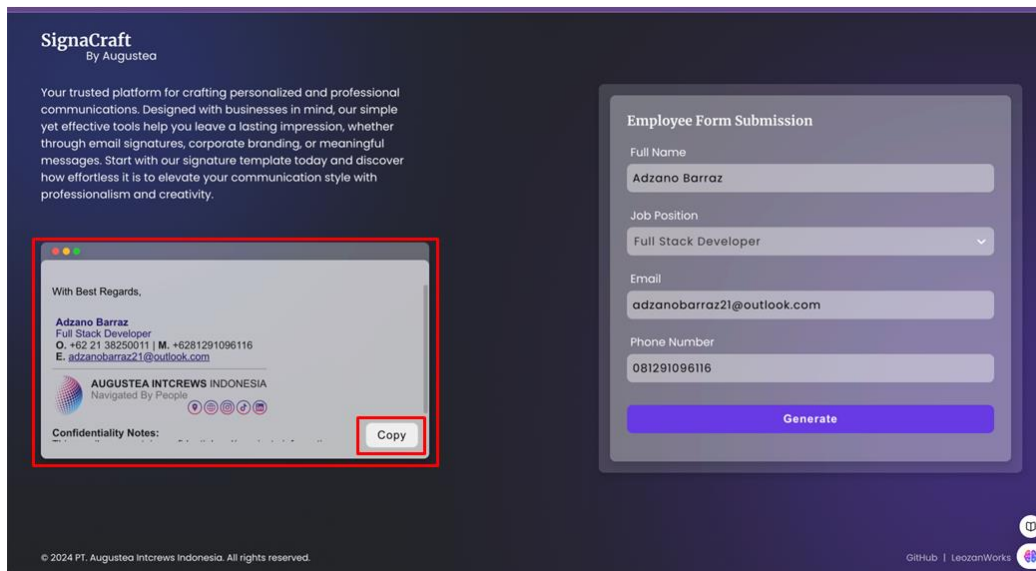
SignaCraft
By Augustea

Your trusted platform for crafting personalized and professional communications. Designed with businesses in mind, our simple yet effective tools help you leave a lasting impression, whether through email signatures, corporate branding, or meaningful messages. Start with our signature template today and discover how effortless it is to elevate your communication style with professionalism and creativity.

With Best Regards,

Adzano Barraz
Full Stack Developer
O. +62 21 38250011 | M. +6281291096116
E. adzanobarraz21@outlook.com

AUGUSTEA INTCREWS INDONESIA
Navigated By People

Confidentiality Notes:
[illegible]

Copy

Employee Form Submission
Full Name
Adzano Barraz
Job Position
Full Stack Developer
Email
adzanobarraz21@outlook.com
Phone Number
081291096116
Generate

© 2024 PT. Augustea Intcrews Indonesia. All rights reserved.

GitHub | LeozanWorks